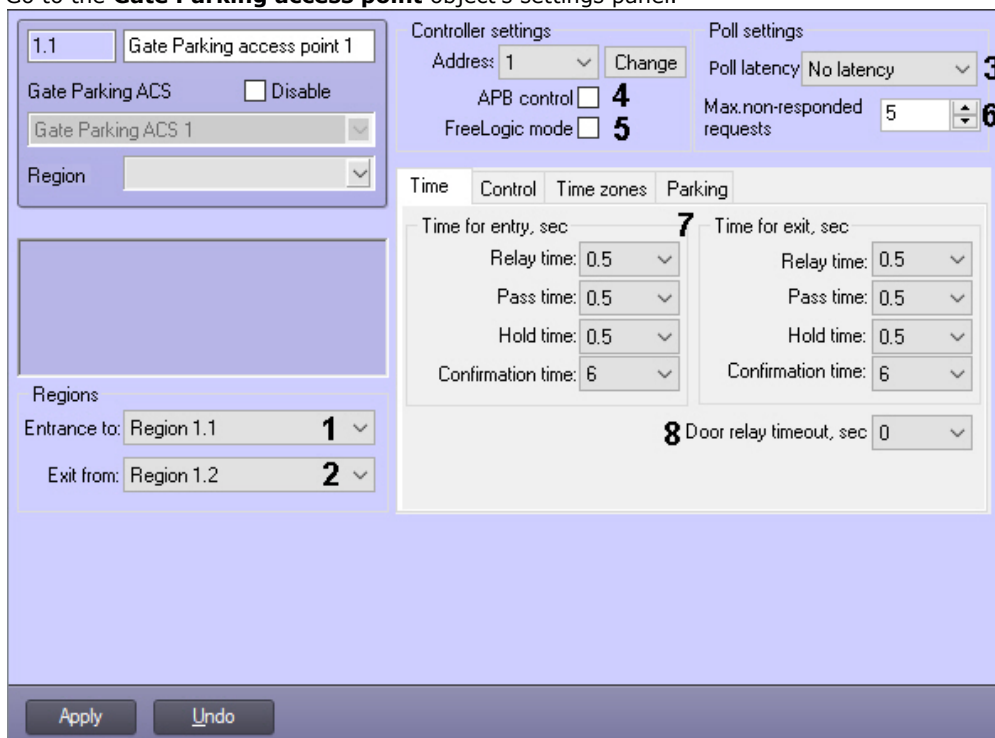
Go to the **Gate Parking access point** object's settings panel.

1.1 Gate Parking access point 1

Gate Parking ACS Disable

Gate Parking ACS 1

Region

Controller settings

Address 1 Change

APB control 4

FreeLogic mode 5

Poll settings

Poll latency No latency 3

Max.non-responded requests 5 6

Time Control Time zones Parking

Time for entry, sec 7

Relay time: 0.5

Pass time: 0.5

Hold time: 0.5

Confirmation time: 6

Time for exit, sec

Relay time: 0.5

Pass time: 0.5

Hold time: 0.5

Confirmation time: 6

8 Door relay timeout, sec 0

Regions

Entrance to: Region 1.1 1

Exit from: Region 1.2 2

Apply Undo